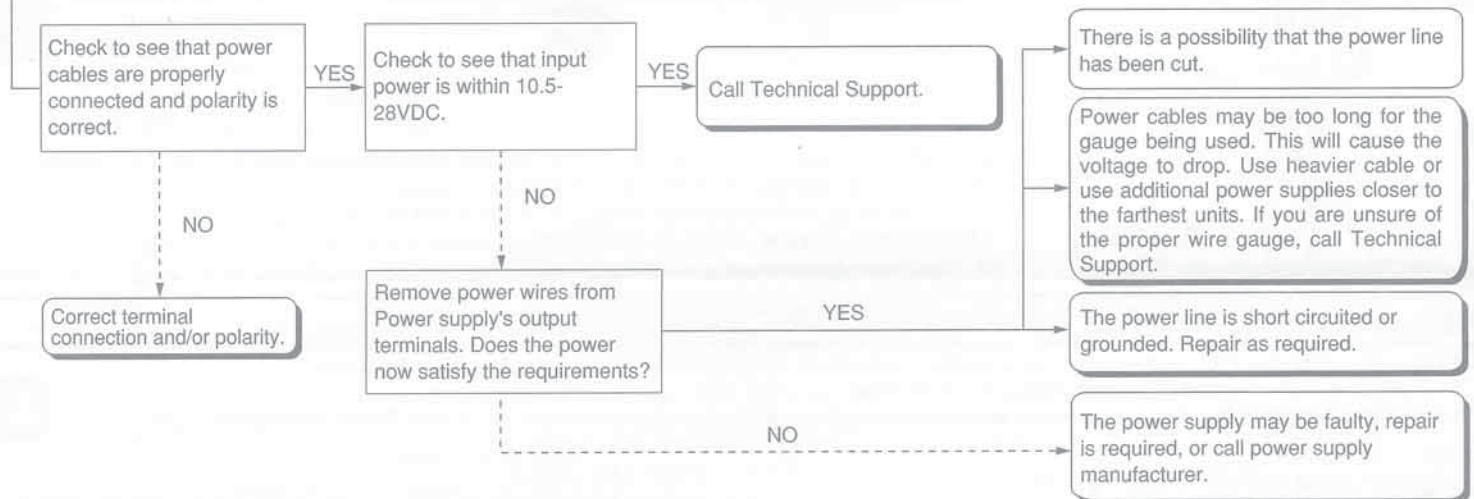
Check to see that power cables are properly connected and polarity is correct.

YES

Check to see that input power is within 10.5-28VDC.

YES

Call Technical Support.

There is a possibility that the power line has been cut.

Power cables may be too long for the gauge being used. This will cause the voltage to drop. Use heavier cable or use additional power supplies closer to the farthest units. If you are unsure of the proper wire gauge, call Technical Support.

NO

NO

Correct terminal connection and/or polarity.

Remove power wires from Power supply's output terminals. Does the power now satisfy the requirements?

YES

The power line is short circuited or grounded. Repair as required.

NO

The power supply may be faulty, repair is required, or call power supply manufacturer.